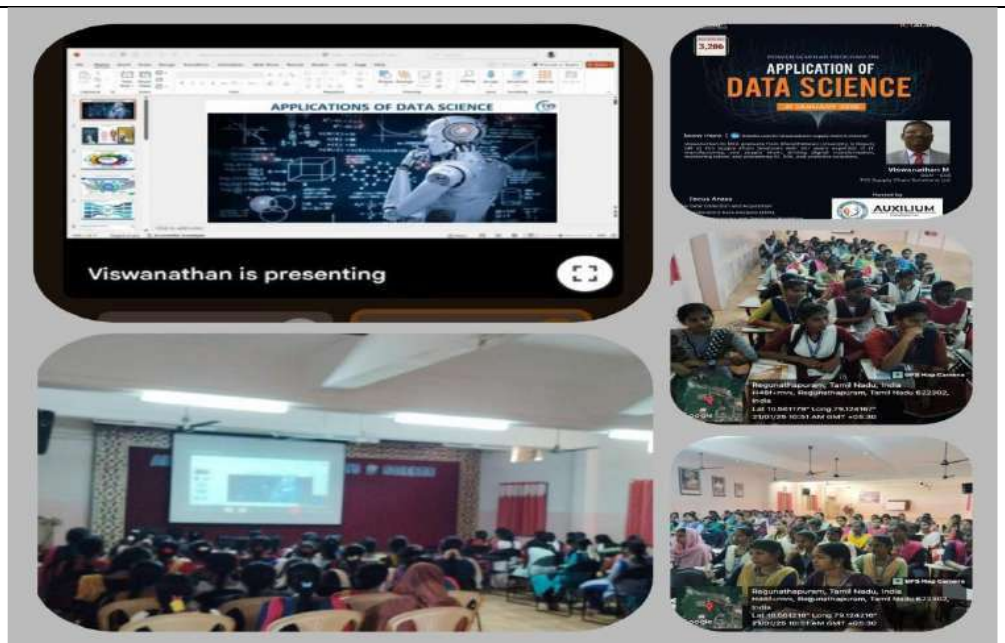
APPLICATIONS OF DATA SCIENCE

Viswanathan is presenting

3,286

APPLICATION OF DATA SCIENCE

Viswanathan M

AUXILIUM

Focus Areas

GPS Map Camera

Regunathapuram, Tamil Nadu, India

Regunathapuram, Tamil Nadu 622302, India

GPS Map Camera

Regunathapuram, Tamil Nadu, India

Regunathapuram, Tamil Nadu 622302, India